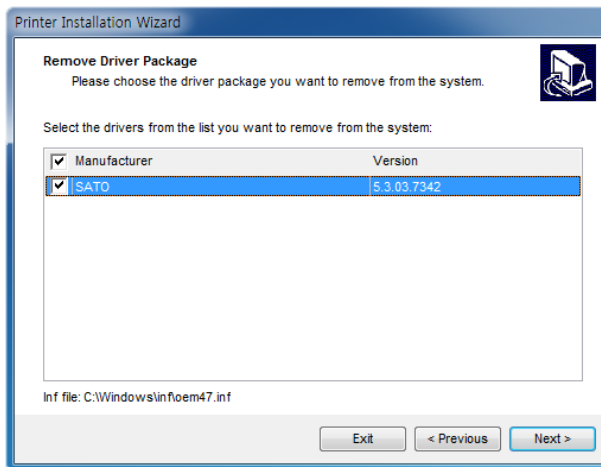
Printer Installation Wizard

Remove Driver Package
Please choose the driver package you want to remove from the system.

Select the drivers from the list you want to remove from the system:

| Manufacturer | Version |
|---|---|
| SATO | 5.3.03.7342 |

Inf file: C:\Windows\inf\oem47.inf

Exit
< Previous
Next >